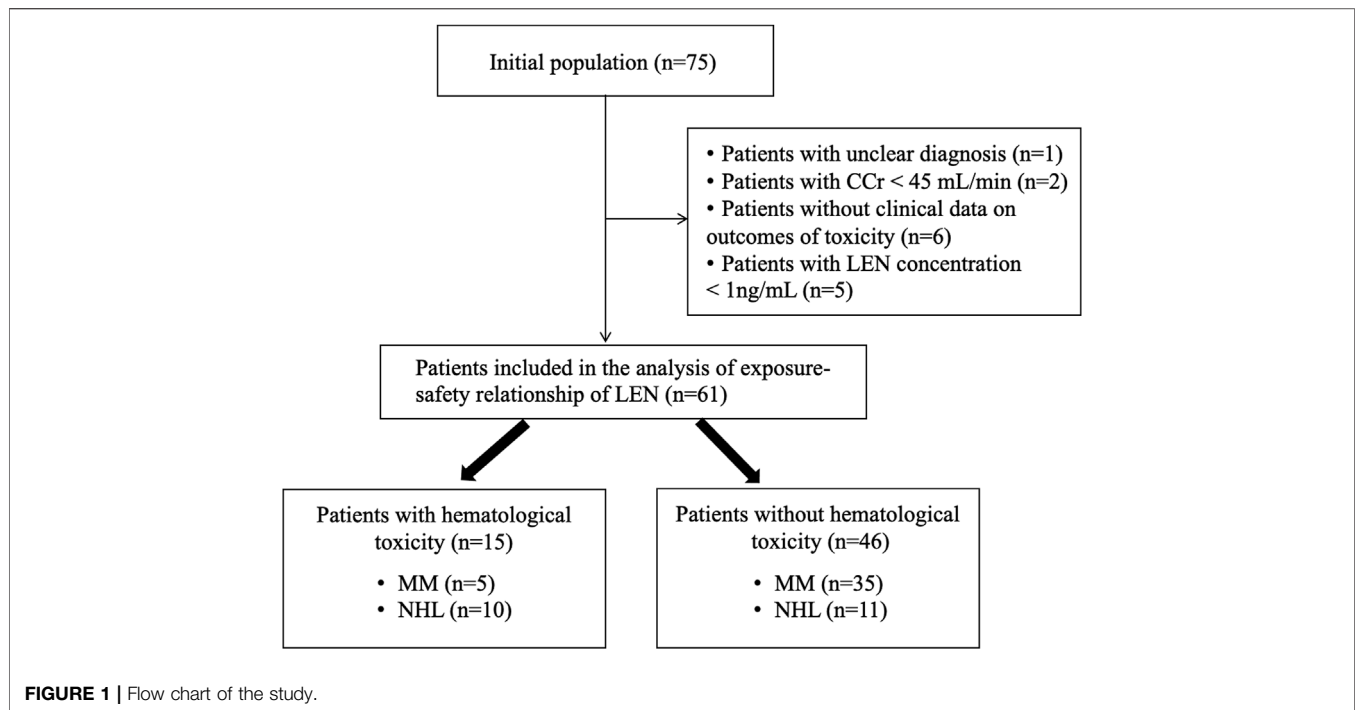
Initial population (n=75)

• Patients with unclear diagnosis (n=1)
• Patients with CCr < 45 mL/min (n=2)
• Patients without clinical data on outcomes of toxicity (n=6)
• Patients with LEN concentration < 1ng/mL (n=5)

Patients included in the analysis of exposure-safety relationship of LEN (n=61)

Patients with hematological toxicity (n=15)
• MM (n=5)
• NHL (n=10)

Patients without hematological toxicity (n=46)
• MM (n=35)
• NHL (n=11)

FIGURE 1 | Flow chart of the study.